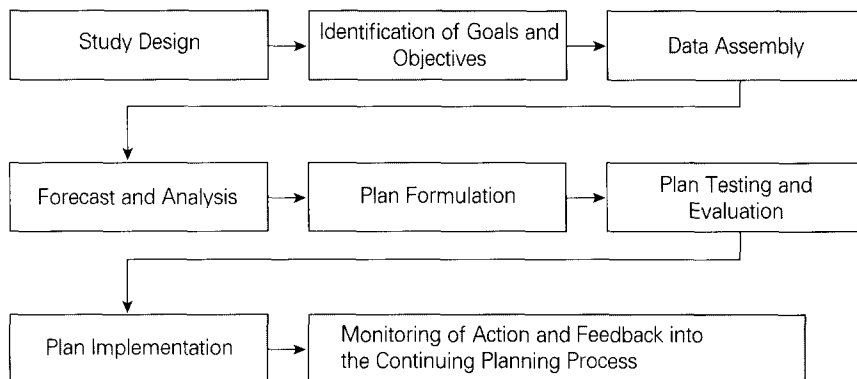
Study Design

Identification of Goals and Objectives

Data Assembly

Forecast and Analysis

Plan Formulation

Plan Testing and Evaluation

Plan Implementation

Monitoring of Action and Feedback into the Continuing Planning Process